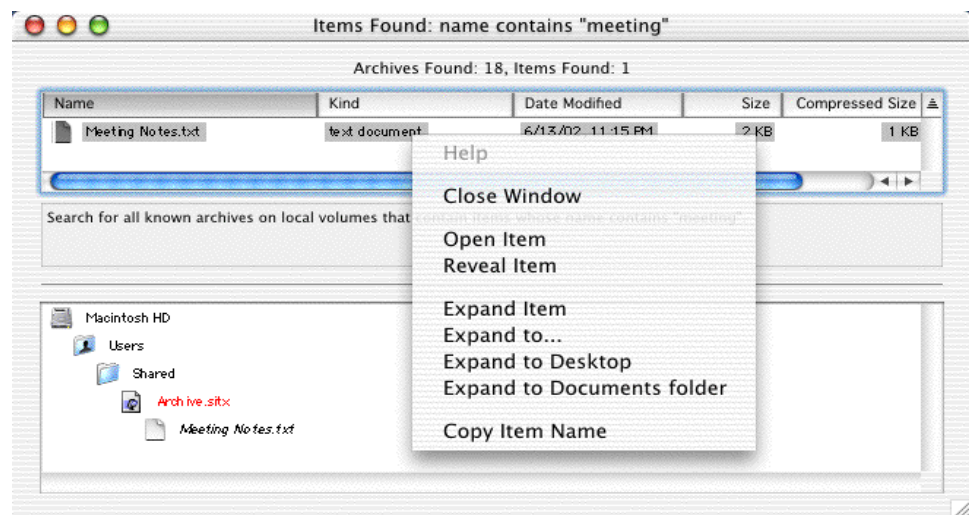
Items Found: name contains "meeting"

Archives Found: 18, Items Found: 1

| Name | Kind | Date Modified | Size | Compressed Size |
|---|---|---|---|---|
| Meeting Notes.txt | text document | 6/13/02, 11:15 PM | 2 KB | 1 KB |

Search for all known archives on local volumes that contain items whose name contains "meeting"

Help

Close Window

Open Item
Reveal Item

Expand Item
Expand to...
Expand to Desktop
Expand to Documents folder

Copy Item Name

Macintosh HD
Users
Shared
Archive.sitx
Meeting Notes.txt